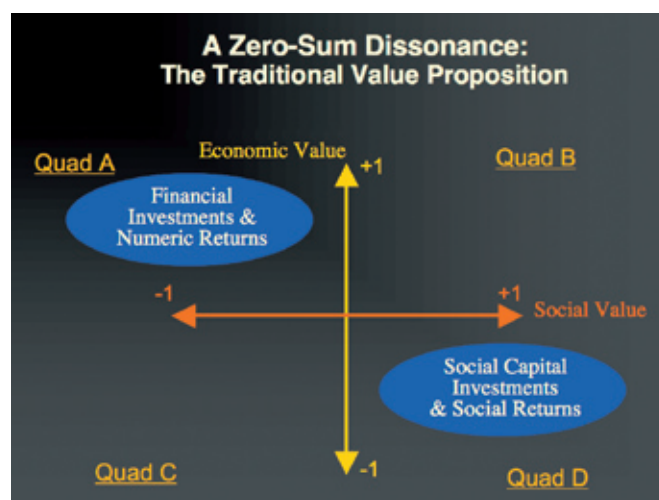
A Zero-Sum Dissonance:
The Traditional Value Proposition

Economic Value

+1

Quad A

Quad B

Financial Investments & Numeric Returns

-1

+1

Social Value

Social Capital Investments & Social Returns

Quad C

-1

Quad D